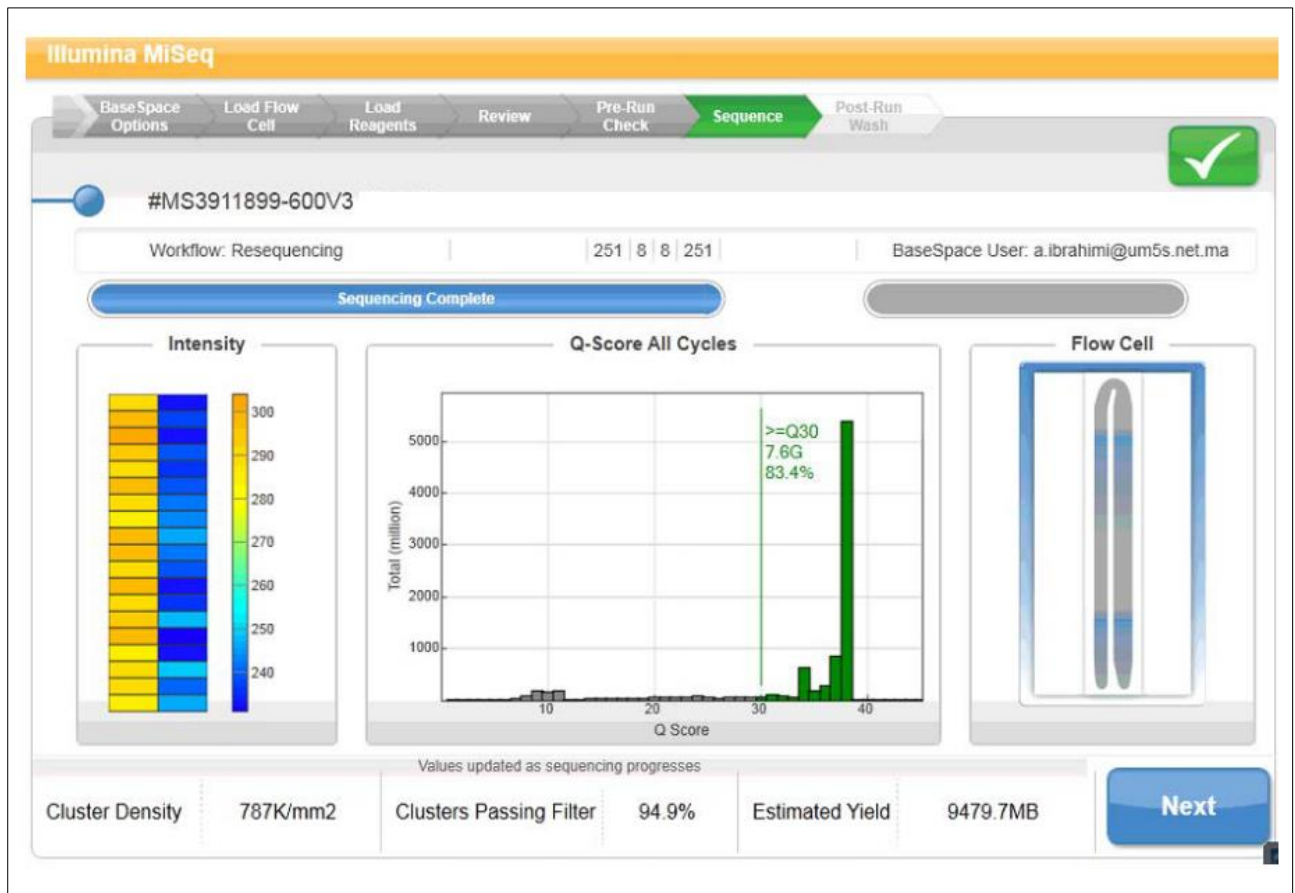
Illumina MiSeq

BaseSpace Options | Load Flow Cell | Load Reagents | Review | Pre-Run Check | Sequence | Post-Run Wash

#MS3911899-600V3

Workflow: Resequencing | 251 | 8 | 8 | 251 | BaseSpace User: a.ibrahimi@um5s.net.ma

Sequencing Complete

Intensity

300
290
280
270
260
250
240

Q-Score All Cycles

>=Q30
7.6G
83.4%

Total (million)
5000
4000
3000
2000
1000

10
20
30
40
Q Score

Flow Cell

Values updated as sequencing progresses

| Cluster Density | 787K/mm2 | Clusters Passing Filter | 94.9% | Estimated Yield | 9479.7MB |
|---|---|---|---|---|---|

Next